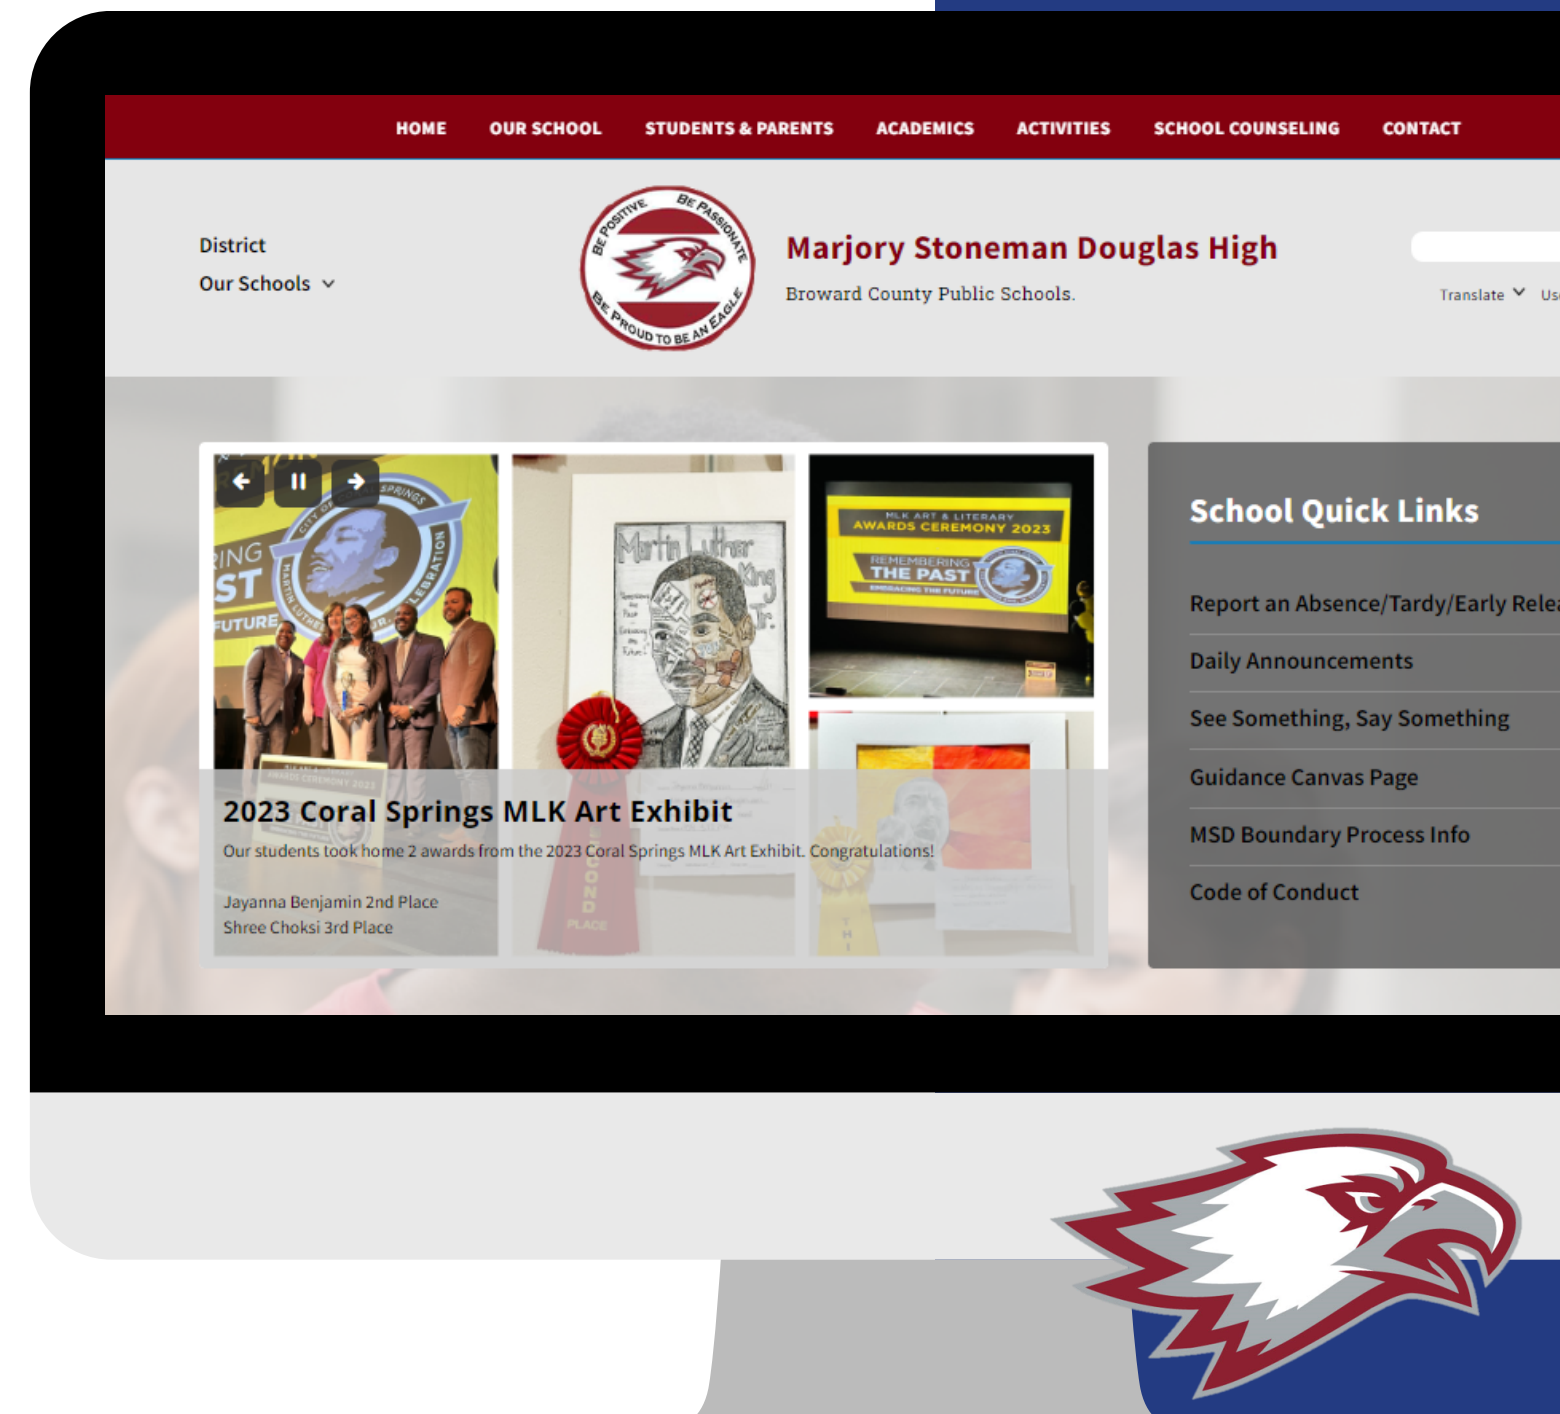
HOME OUR SCHOOL STUDENTS & PARENTS ACADEMICS ACTIVITIES SCHOOL COUNSELING CONTACT

District

Our Schools

BE POSITIVE BE PASSIONATE BE PROUD TO BE AN EAGLE

Marjory Stoneman Douglas High

Broward County Public Schools.

Translate Us

MLK ART & LITERARY AWARDS CEREMONY 2023

REMEMBERING THE PAST

EMBRACING THE FUTURE

Martin Luther King Jr.

SECOND PLACE

2023 Coral Springs MLK Art Exhibit

Our students took home 2 awards from the 2023 Coral Springs MLK Art Exhibit. Congratulations!

Jayanna Benjamin 2nd Place
Shree Choksi 3rd Place

School Quick Links

Report an Absence/Tardy/Early Rele

Daily Announcements

See Something, Say Something

Guidance Canvas Page

MSD Boundary Process Info

Code of Conduct